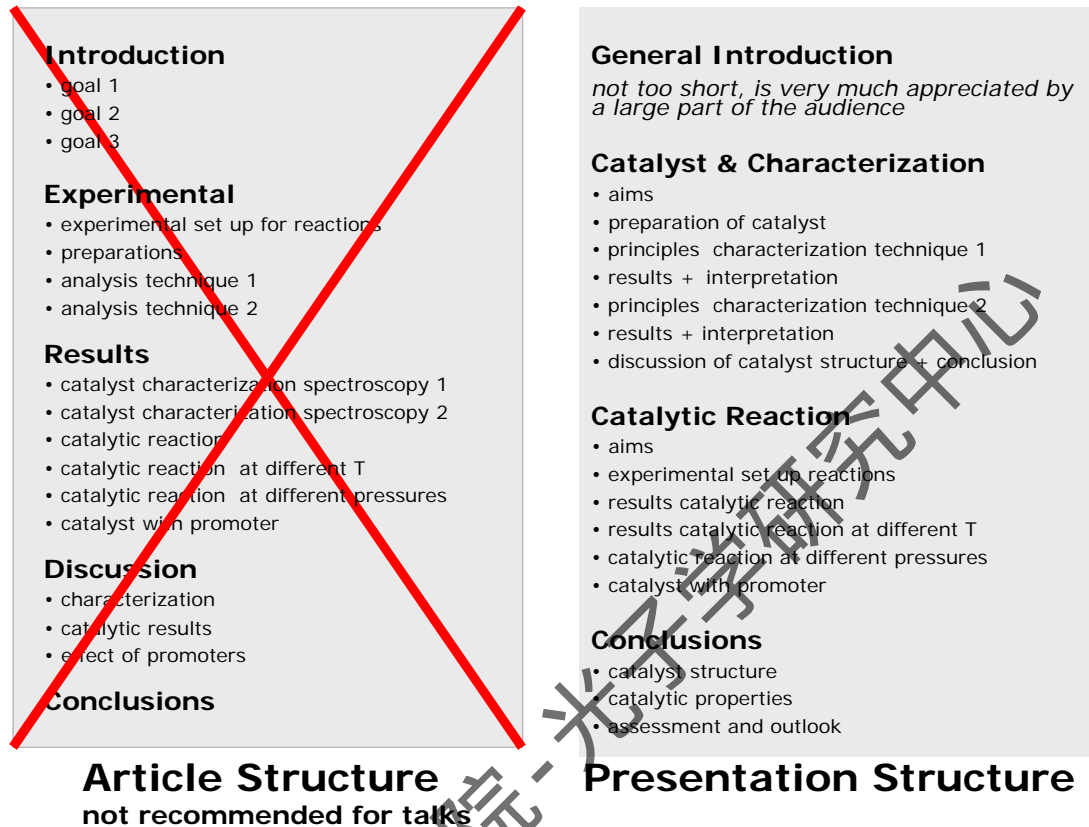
Introduction
• goal 1
• goal 2
• goal 3

Experimental
• experimental set up for reactions
• preparations
• analysis technique 1
• analysis technique 2

Results
• catalyst characterization spectroscopy 1
• catalyst characterization spectroscopy 2
• catalytic reaction
• catalytic reaction at different T
• catalytic reaction at different pressures
• catalyst with promoter

Discussion
• characterization
• catalytic results
• effect of promoters

Conclusions

Article Structure
not recommended for talks

General Introduction
not too short, is very much appreciated by a large part of the audience

Catalyst & Characterization
• aims
• preparation of catalyst
• principles characterization technique 1
• results + interpretation
• principles characterization technique 2
• results + interpretation
• discussion of catalyst structure + conclusion

Catalytic Reaction
• aims
• experimental set up reactions
• results catalytic reaction
• results catalytic reaction at different T
• catalytic reaction at different pressures
• catalyst with promoter

Conclusions
• catalyst structure
• catalytic properties
• assessment and outlook

Presentation Structure

院-光子学研究中心